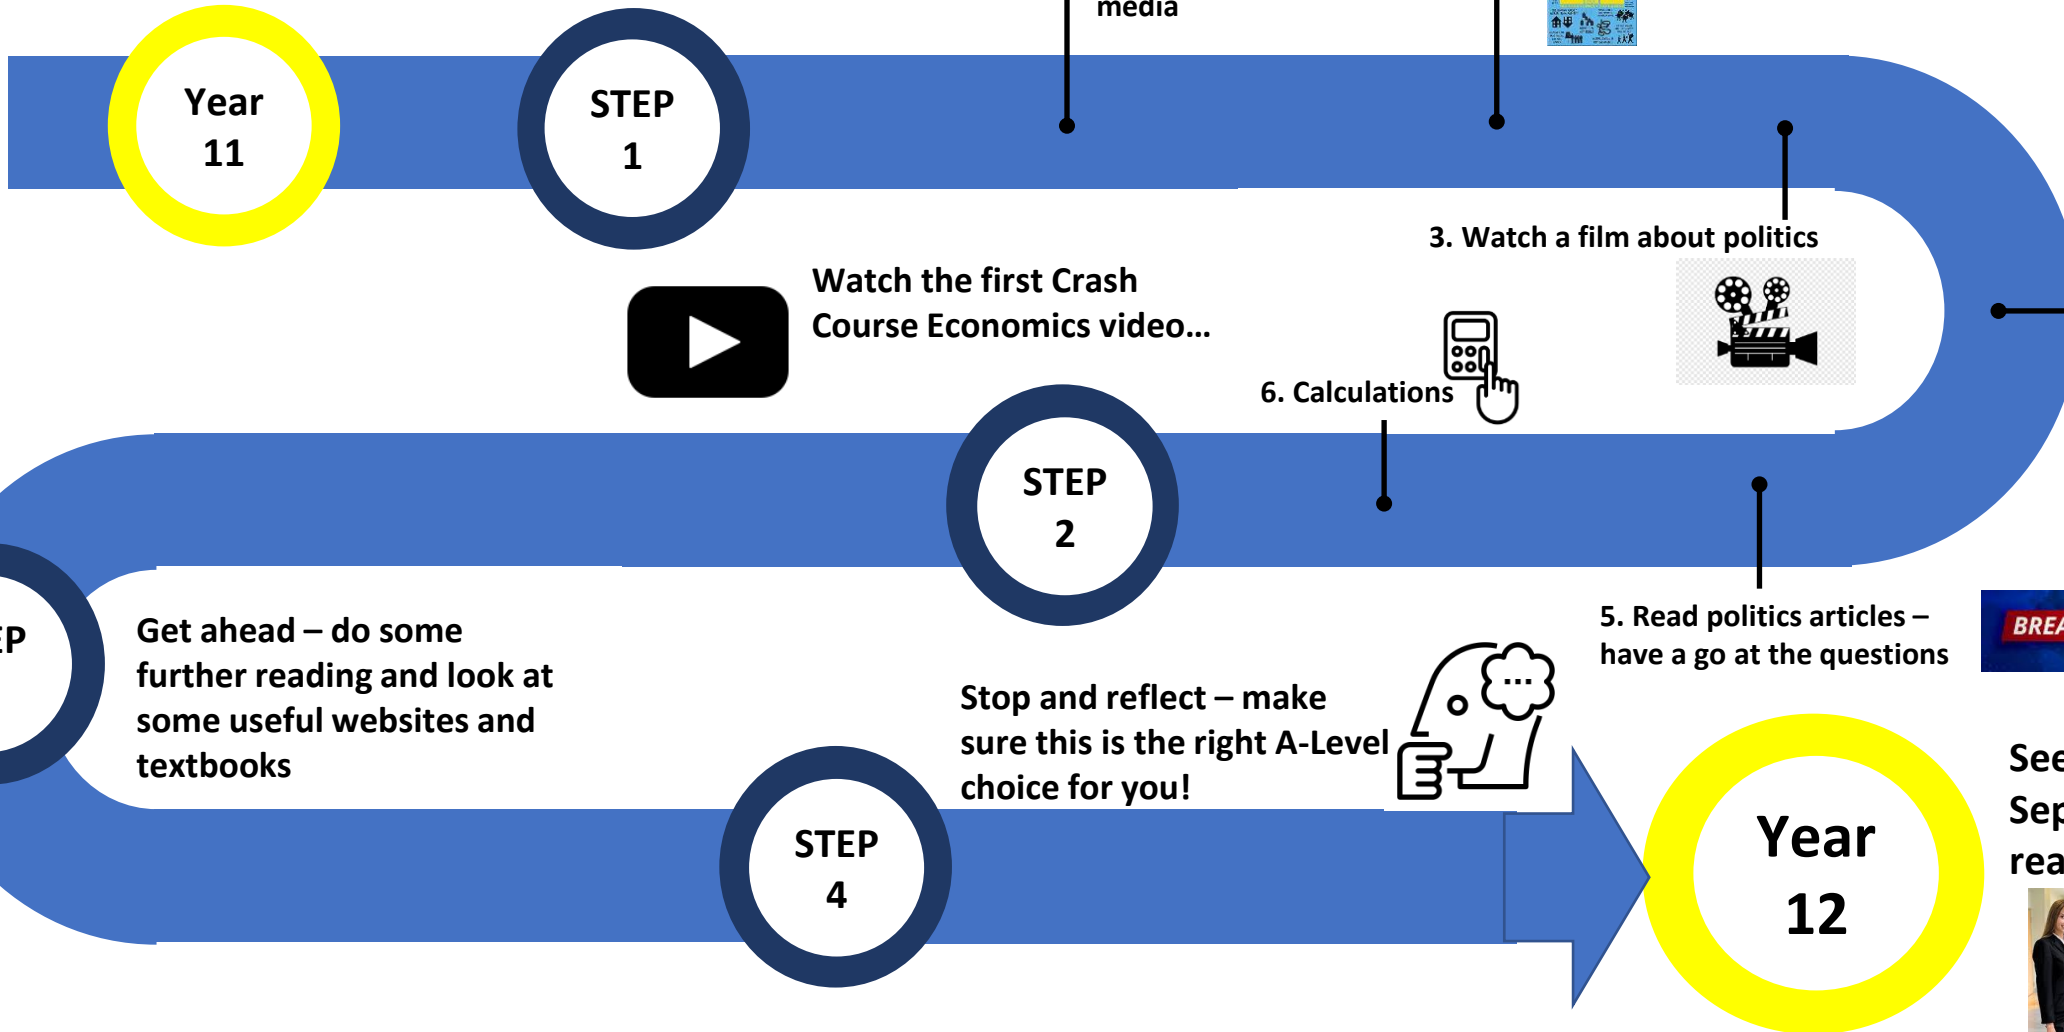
media

Year 11

STEP 1

3. Watch a film about politics

Watch the first Crash Course Economics video…

6. Calculations

STEP 2

EP

Get ahead – do some further reading and look at some useful websites and textbooks

5. Read politics articles – have a go at the questions

BREA

Stop and reflect – make sure this is the right A-Level choice for you!

STEP 4

Year 12

See
Sep
rea